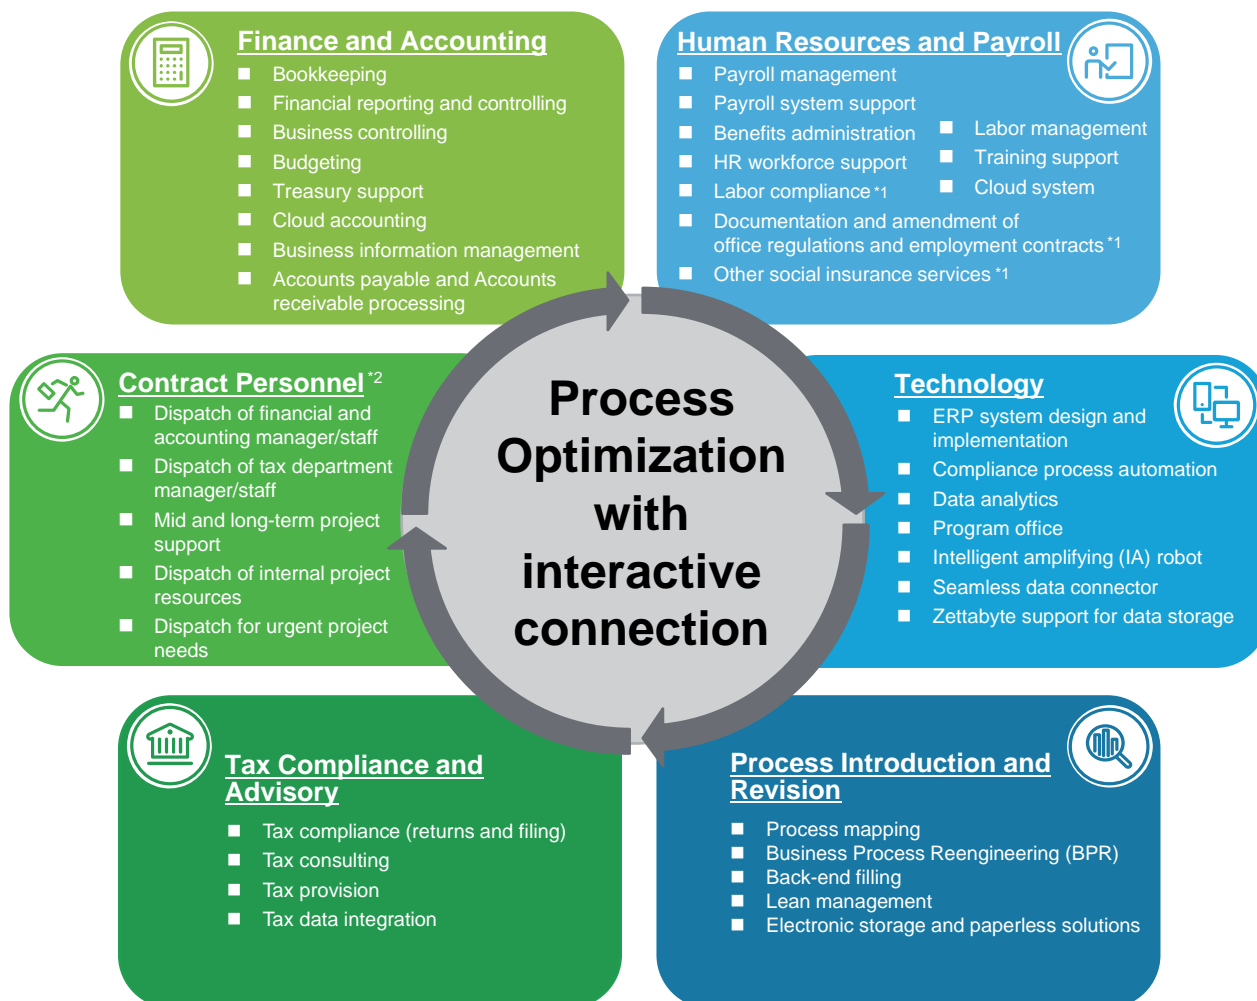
Finance and Accounting
- Bookkeeping
- Financial reporting and controlling
- Business controlling
- Budgeting
- Treasury support
- Cloud accounting
- Business information management
- Accounts payable and Accounts receivable processing

Human Resources and Payroll
- Payroll management
- Payroll system support
- Benefits administration
- HR workforce support
- Labor compliance *1
- Documentation and amendment of office regulations and employment contracts *1
- Other social insurance services *1
- Labor management
- Training support
- Cloud system

Contract Personnel *2
- Dispatch of financial and accounting manager/staff
- Dispatch of tax department manager/staff
- Mid and long-term project support
- Dispatch of internal project resources
- Dispatch for urgent project needs

Process Optimization with interactive connection

Technology
- ERP system design and implementation
- Compliance process automation
- Data analytics
- Program office
- Intelligent amplifying (IA) robot
- Seamless data connector
- Zettabyte support for data storage

Tax Compliance and Advisory
- Tax compliance (returns and filing)
- Tax consulting
- Tax provision
- Tax data integration

Process Introduction and Revision
- Process mapping
- Business Process Reengineering (BPR)
- Back-end filling
- Lean management
- Electronic storage and paperless solutions